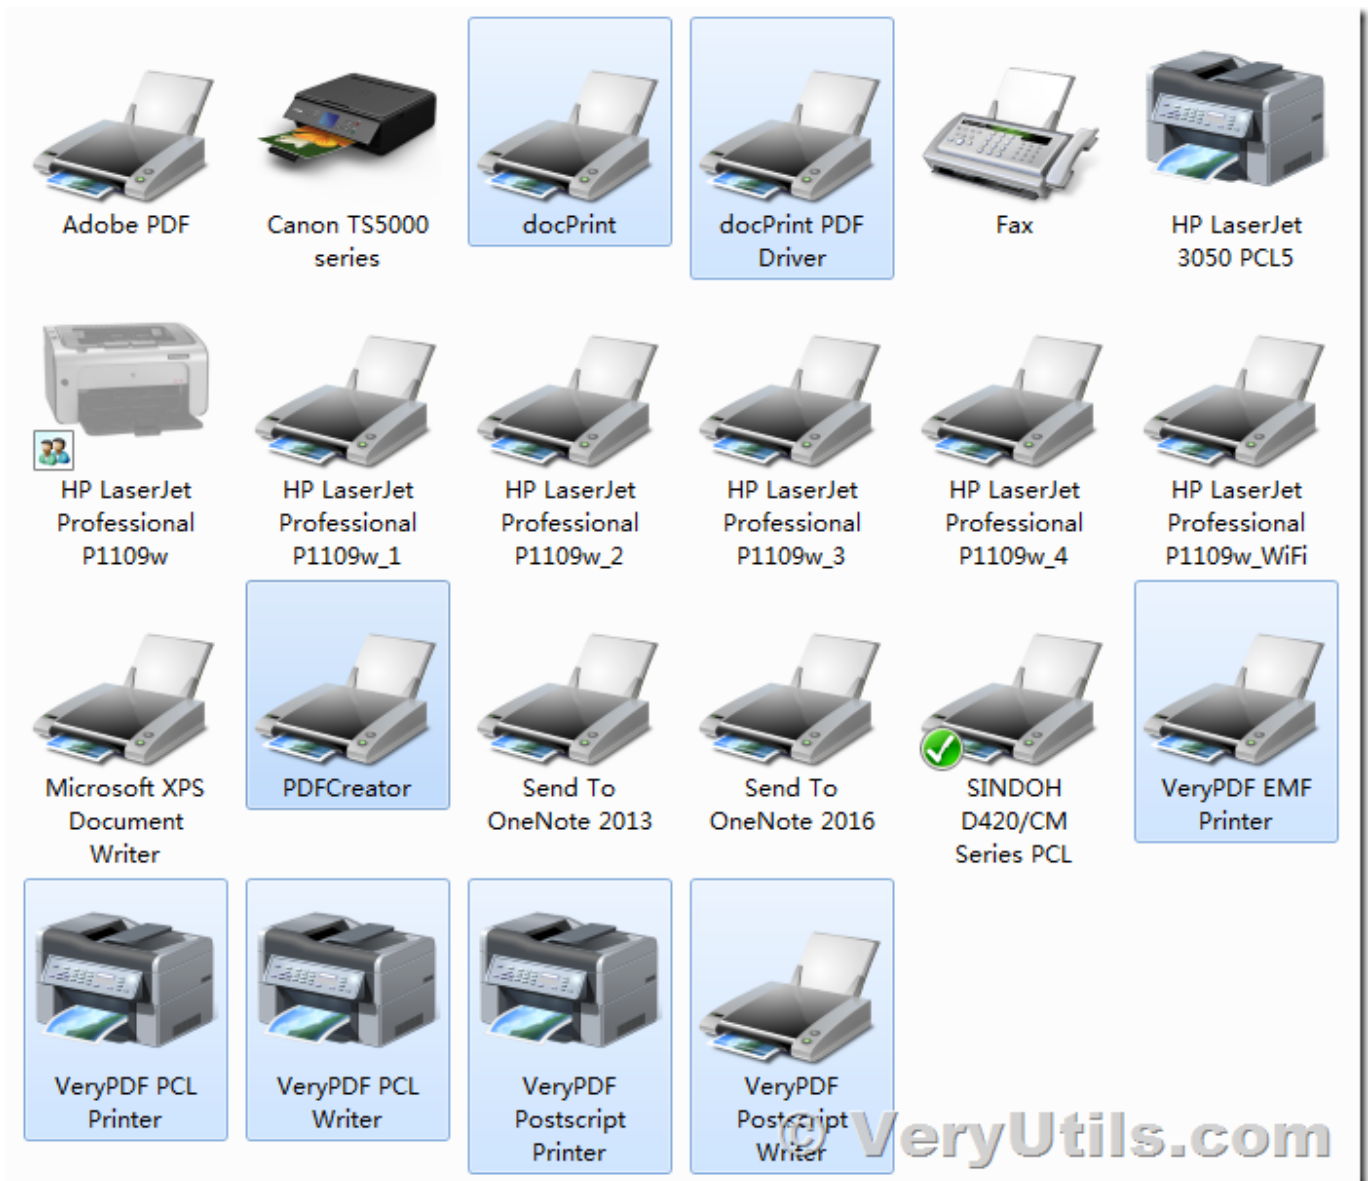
Adobe PDF

Canon TS5000 series

docPrint

docPrint PDF Driver

Fax

HP LaserJet 3050 PCL5

HP LaserJet Professional P1109w

HP LaserJet Professional P1109w_1

HP LaserJet Professional P1109w_2

HP LaserJet Professional P1109w_3

HP LaserJet Professional P1109w_4

HP LaserJet Professional P1109w_WiFi

Microsoft XPS Document Writer

PDFCreator

Send To OneNote 2013

Send To OneNote 2016

SINDOH D420/CM Series PCL

VeryPDF EMF Printer

VeryPDF PCL Printer

VeryPDF PCL Writer

VeryPDF Postscript Printer

VeryPDF Postscript Writer

© VeryUtils.com